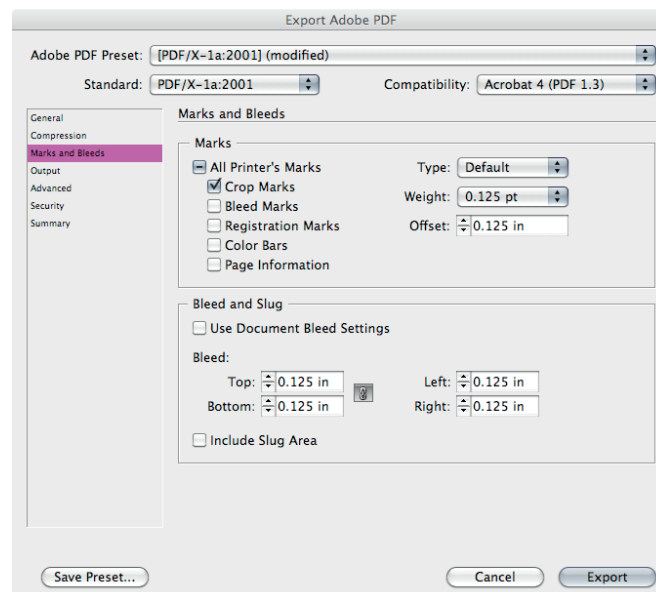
Export Adobe PDF

Adobe PDF Preset: [PDF/X-1a:2001] (modified)

Standard: PDF/X-1a:2001

Compatibility: Acrobat 4 (PDF 1.3)

General
Compression
Marks and Bleeds
Output
Advanced
Security
Summary

Marks and Bleeds

Marks

All Printer's Marks
Crop Marks
Bleed Marks
Registration Marks
Color Bars
Page Information

Type: Default
Weight: 0.125 pt
Offset: 0.125 in

Bleed and Slug

Use Document Bleed Settings

Bleed:

Top: 0.125 in
Bottom: 0.125 in
Left: 0.125 in
Right: 0.125 in

Include Slug Area

Save Preset...

Cancel

Export